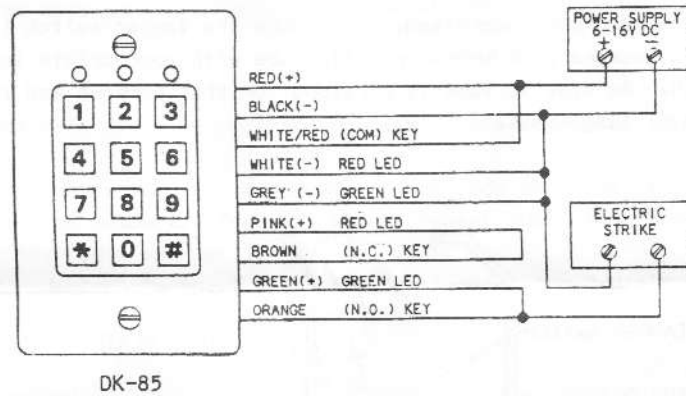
1 2 3
4 5 6
7 8 9
* 0 #

DK-85

RED(+)
BLACK(-)
WHITE/RED (COM) KEY
WHITE(-) RED LED
GREY (-) GREEN LED
PINK(+) RED LED
BROWN (N.C.) KEY
GREEN(+) GREEN LED
ORANGE (N.O.) KEY

POWER SUPPLY
6-16V DC
+ -

ELECTRIC
STRIKE